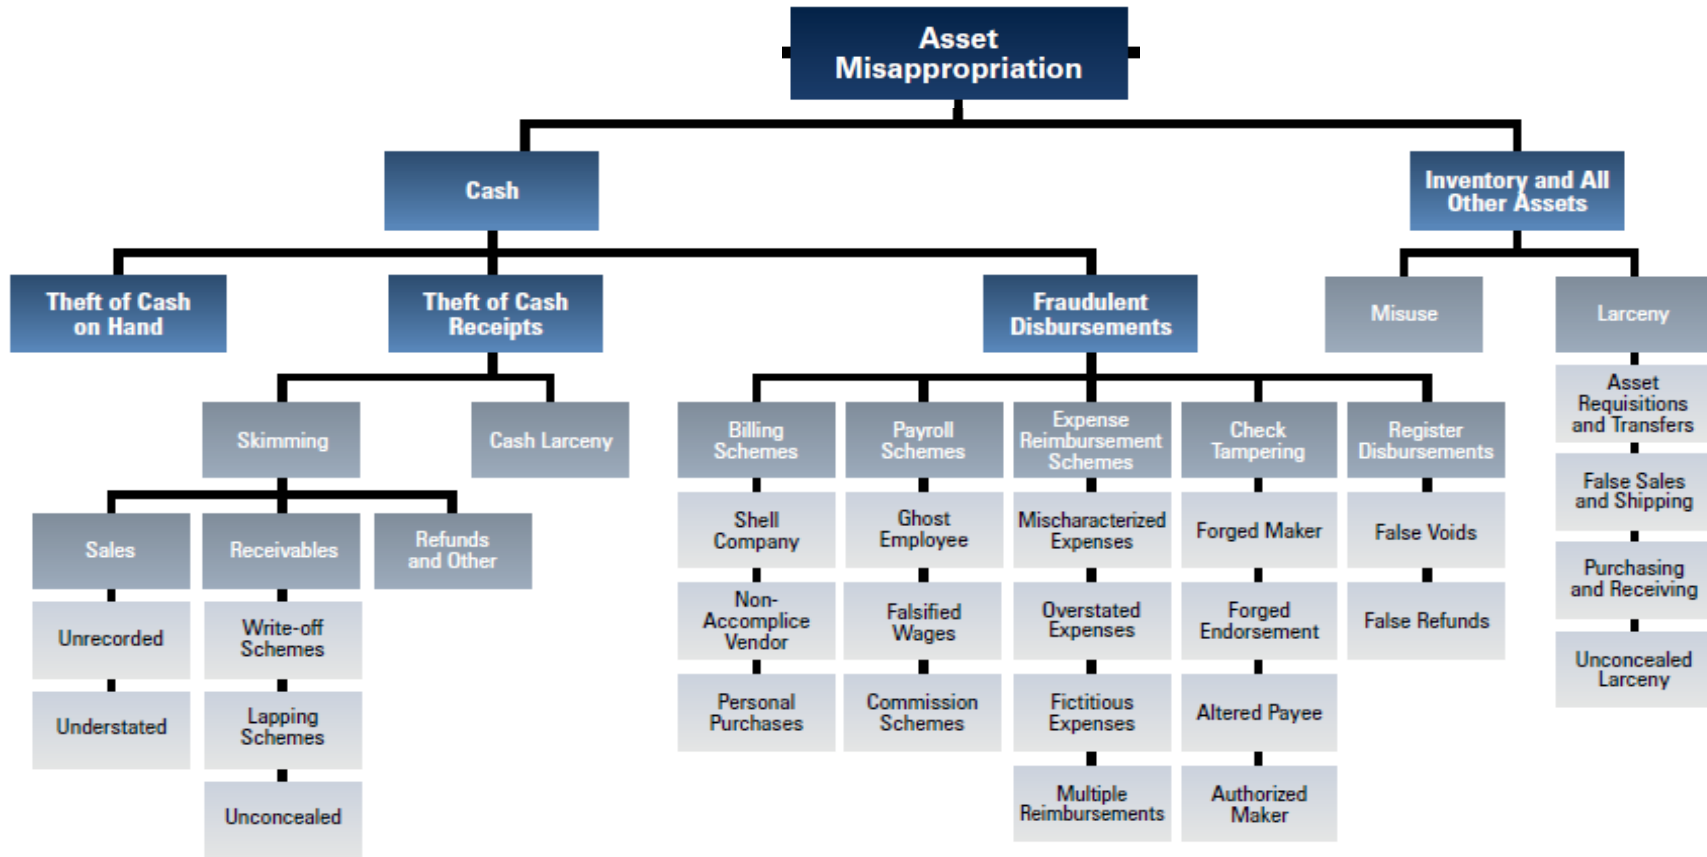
Asset Misappropriation

Cash

Inventory and All Other Assets

Theft of Cash on Hand

Theft of Cash Receipts

Fraudulent Disbursements

Misuse

Larceny

Skimming

Cash Larceny

Sales

Unrecorded

Understated

Receivables

Write-off Schemes

Lapping Schemes

Unconcealed

Refunds and Other

Billing Schemes

Shell Company

Non-Accomplice Vendor

Personal Purchases

Payroll Schemes

Ghost Employee

Falsified Wages

Commission Schemes

Expense Reimbursement Schemes

Mischaracterized Expenses

Overstated Expenses

Fictitious Expenses

Multiple Reimbursements

Check Tampering

Forged Maker

Forged Endorsement

Altered Payee

Authorized Maker

Register Disbursements

False Voids

False Refunds

Asset Requisitions and Transfers

False Sales and Shipping

Purchasing and Receiving

Unconcealed Larceny